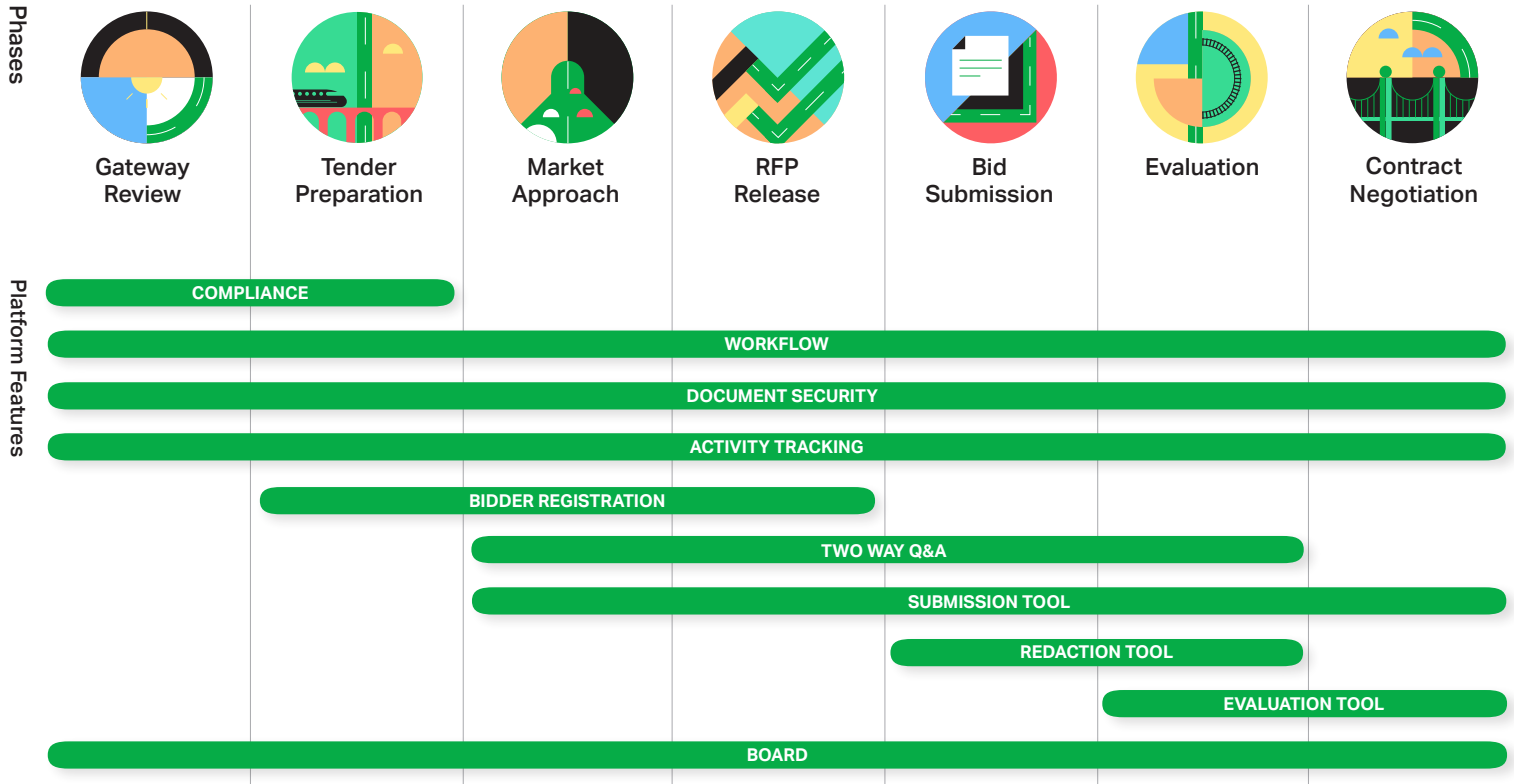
Phases

Gateway Review

Tender Preparation

Market Approach

RFP Release

Bid Submission

Evaluation

Contract Negotiation

Platform Features

COMPLIANCE

WORKFLOW

DOCUMENT SECURITY

ACTIVITY TRACKING

BIDDER REGISTRATION

TWO WAY Q&A

SUBMISSION TOOL

REDACTION TOOL

EVALUATION TOOL

BOARD